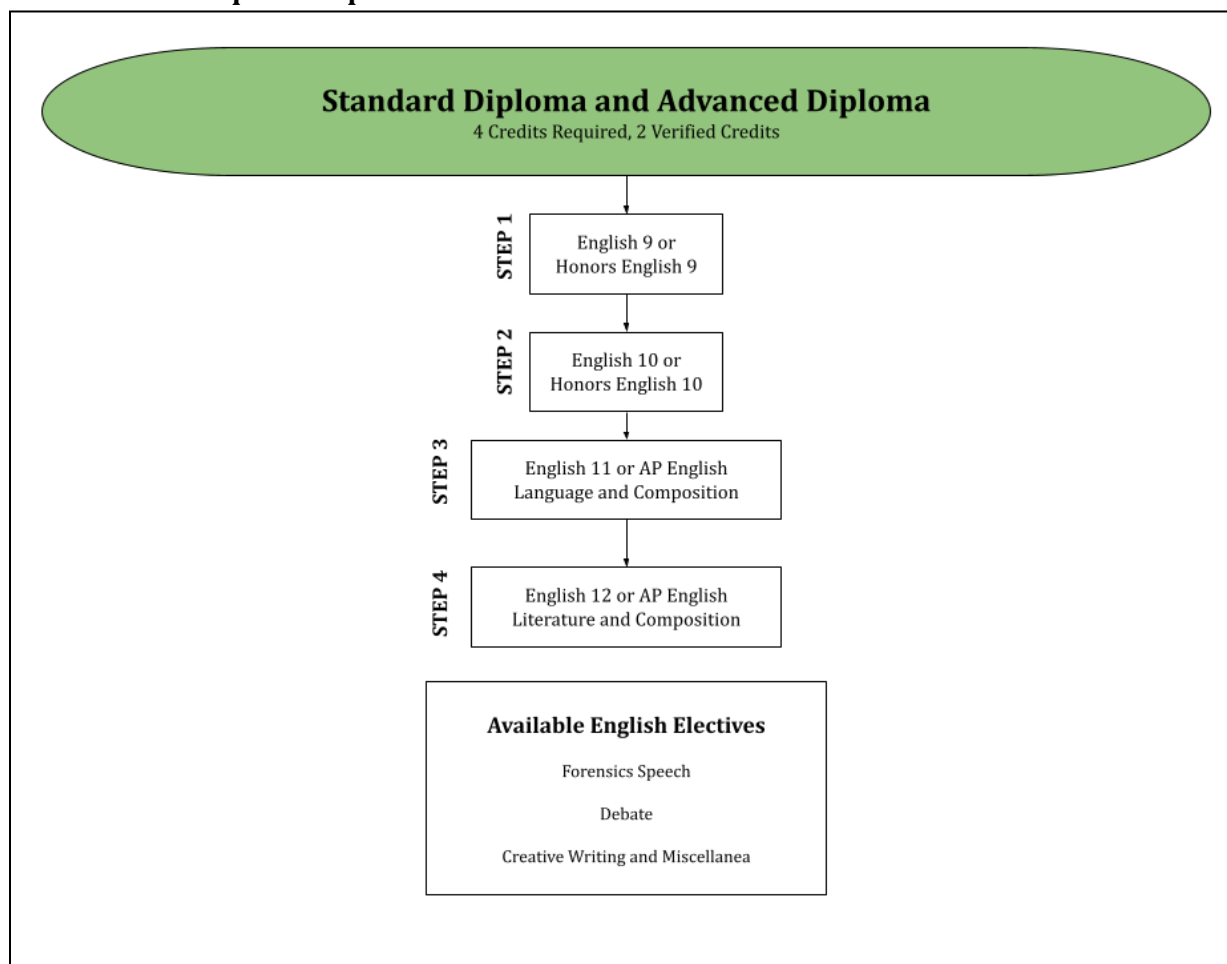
Standard Diploma and Advanced Diploma
4 Credits Required, 2 Verified Credits

STEP 1
English 9 or Honors English 9

STEP 2
English 10 or Honors English 10

STEP 3
English 11 or AP English Language and Composition

STEP 4
English 12 or AP English Literature and Composition

Available English Electives

Forensics Speech

Debate

Creative Writing and Miscellanea